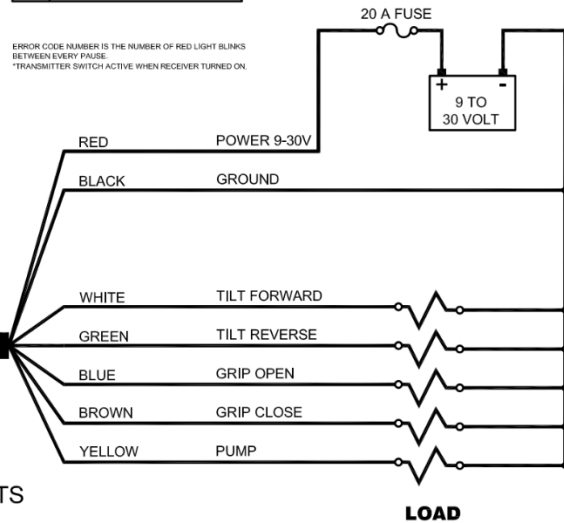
20 A FUSE

ERROR CODE NUMBER IS THE NUMBER OF RED LIGHT BLINKS BETWEEN EVERY PAUSE.
*TRANSMITTER SWITCH ACTIVE WHEN RECEIVER TURNED ON.

+ -
9 TO
30 VOLT

RED POWER 9-30V
BLACK GROUND
WHITE TILT FORWARD
GREEN TILT REVERSE
BLUE GRIP OPEN
BROWN GRIP CLOSE
YELLOW PUMP

TS

LOAD